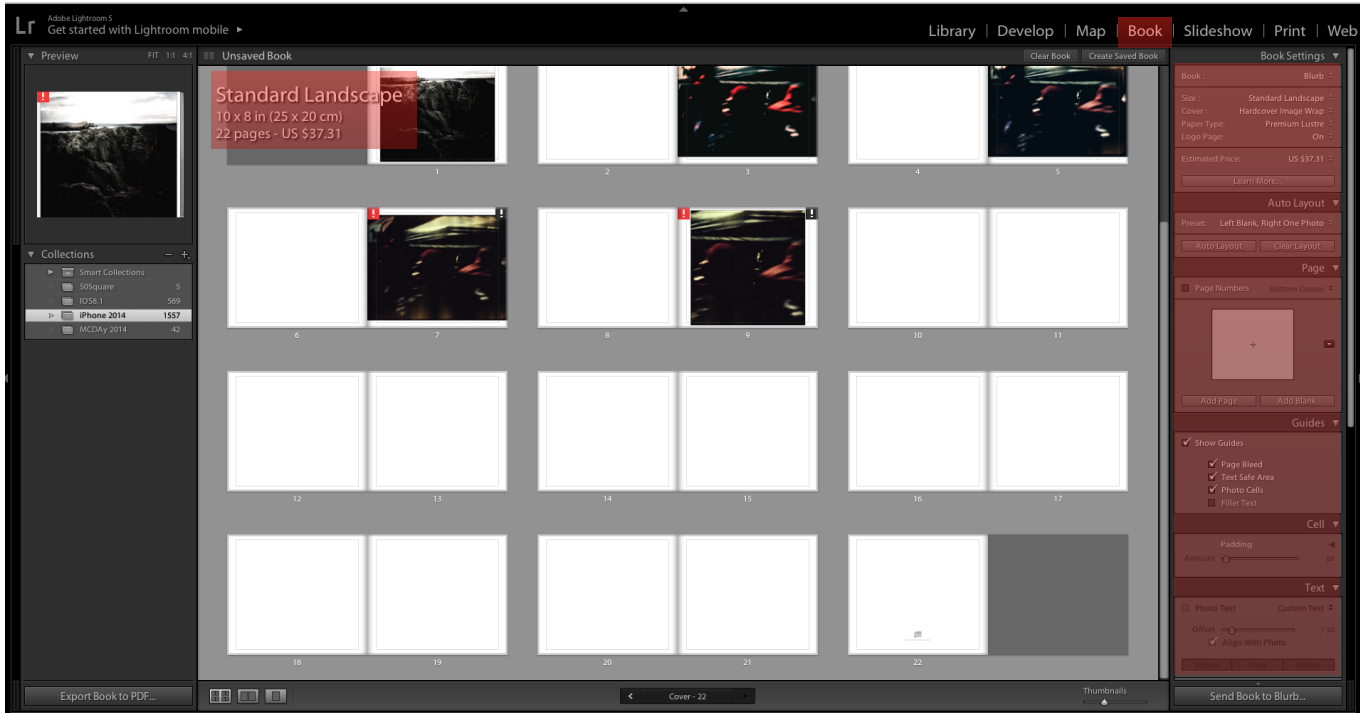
Lr Adobe Lightroom 5
Get started with Lightroom mobile ▸

Library | Develop | Map | Book | Slideshow | Print | Web

Preview FIT 1:1 4:1

Collections
Smart Collections
500square 5
IOS8.1 569
iPhone 2014 1557
MCDAy 2014 42

Export Book to PDF...

Unsaved Book
Clear Book Create Saved Book

Standard Landscape
10 x 8 in (25 x 20 cm)
22 pages - US $37.31

1 2 3 4 5
6 7 8 9 10 11
12 13 14 15 16 17
18 19 20 21 22

Cover - 22
Thumbnails

Book Settings
Book : Blurb
Size : Standard Landscape
Cover : Hardcover Image Wrap
Paper Type : Premium Lustre
Logo Page : On
Estimated Price : US $37.31
Learn More...

Auto Layout
Preset : Left Blank, Right One Photo
Auto Layout Clear Layout

Page
Page Numbers Bottom Corner
Add Page Add Blank

Guides
Show Guides
Page Bleed
Text Safe Area
Photo Cells
Filler Text

Cell
Padding
Amount

Text
Photo Text Custom Text
Offset
Align With Photo

Send Book to Blurb...